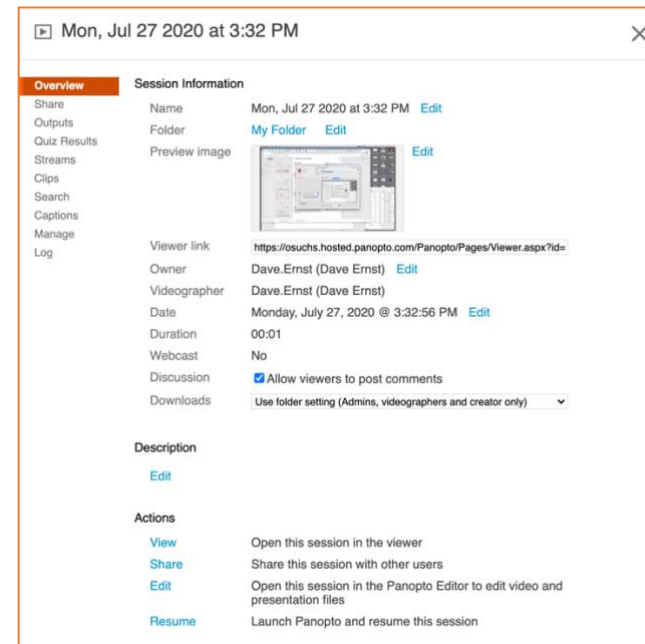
Mon, Jul 27 2020 at 3:32 PM

Overview
Share
Outputs
Quiz Results
Streams
Clips
Search
Captions
Manage
Log

Session Information

| | |
|---|---|
| Name | Mon, Jul 27 2020 at 3:32 PM Edit |
| Folder | My Folder Edit |
| Preview image | Edit |
| Viewer link | https://osuchs.hosted.panopto.com/Panopto/Pages/Viewer.aspx?id= |
| Owner | Dave.Ernst (Dave Ernst) Edit |
| Videographer | Dave.Ernst (Dave Ernst) |
| Date | Monday, July 27, 2020 @ 3:32:56 PM Edit |
| Duration | 00:01 |
| Webcast | No |
| Discussion | Allow viewers to post comments |
| Downloads | Use folder setting (Admins, videographers and creator only) |

Description

Edit

Actions

| | |
|---|---|
| View | Open this session in the viewer |
| Share | Share this session with other users |
| Edit | Open this session in the Panopto Editor to edit video and presentation files |
| Resume | Launch Panopto and resume this session |